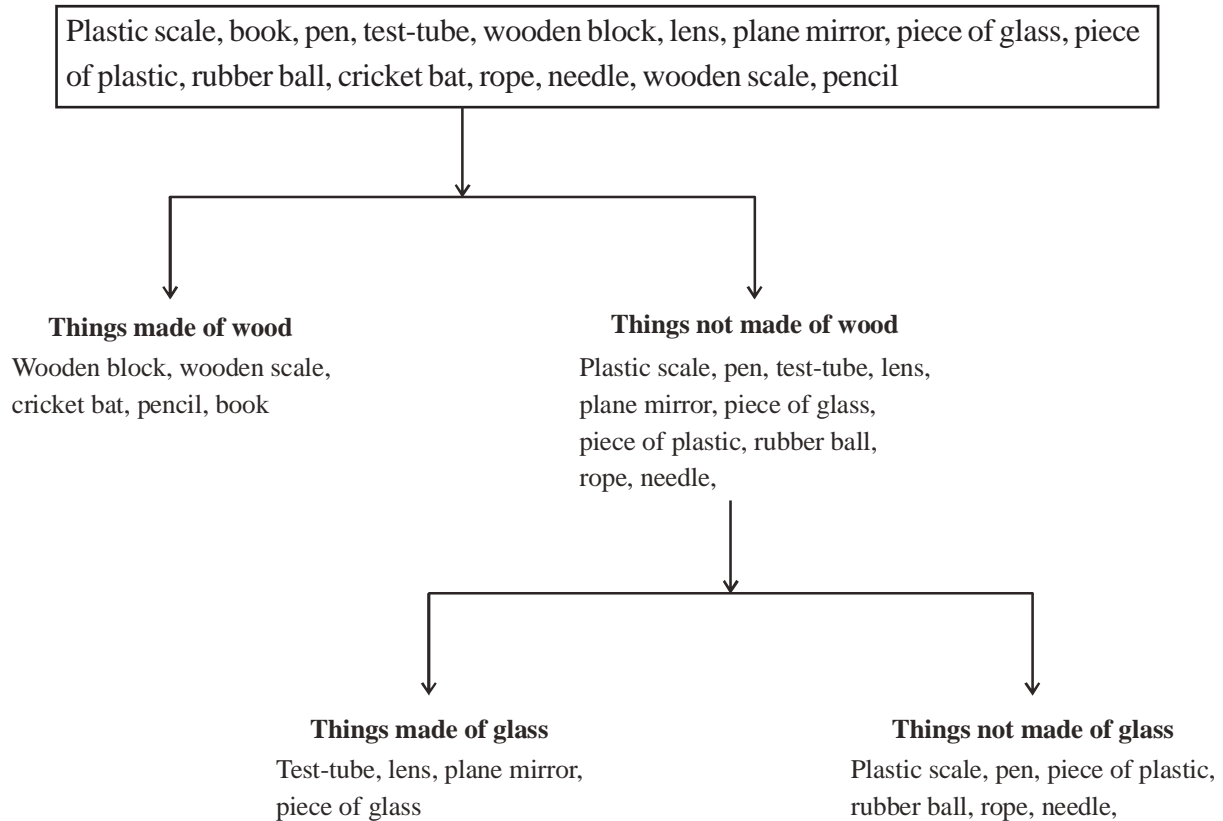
Plastic scale, book, pen, test-tube, wooden block, lens, plane mirror, piece of glass, piece of plastic, rubber ball, cricket bat, rope, needle, wooden scale, pencil

**Things made of wood**
Wooden block, wooden scale, cricket bat, pencil, book

**Things not made of wood**
Plastic scale, pen, test-tube, lens, plane mirror, piece of glass, piece of plastic, rubber ball, rope, needle,

**Things made of glass**
Test-tube, lens, plane mirror, piece of glass

**Things not made of glass**
Plastic scale, pen, piece of plastic, rubber ball, rope, needle,